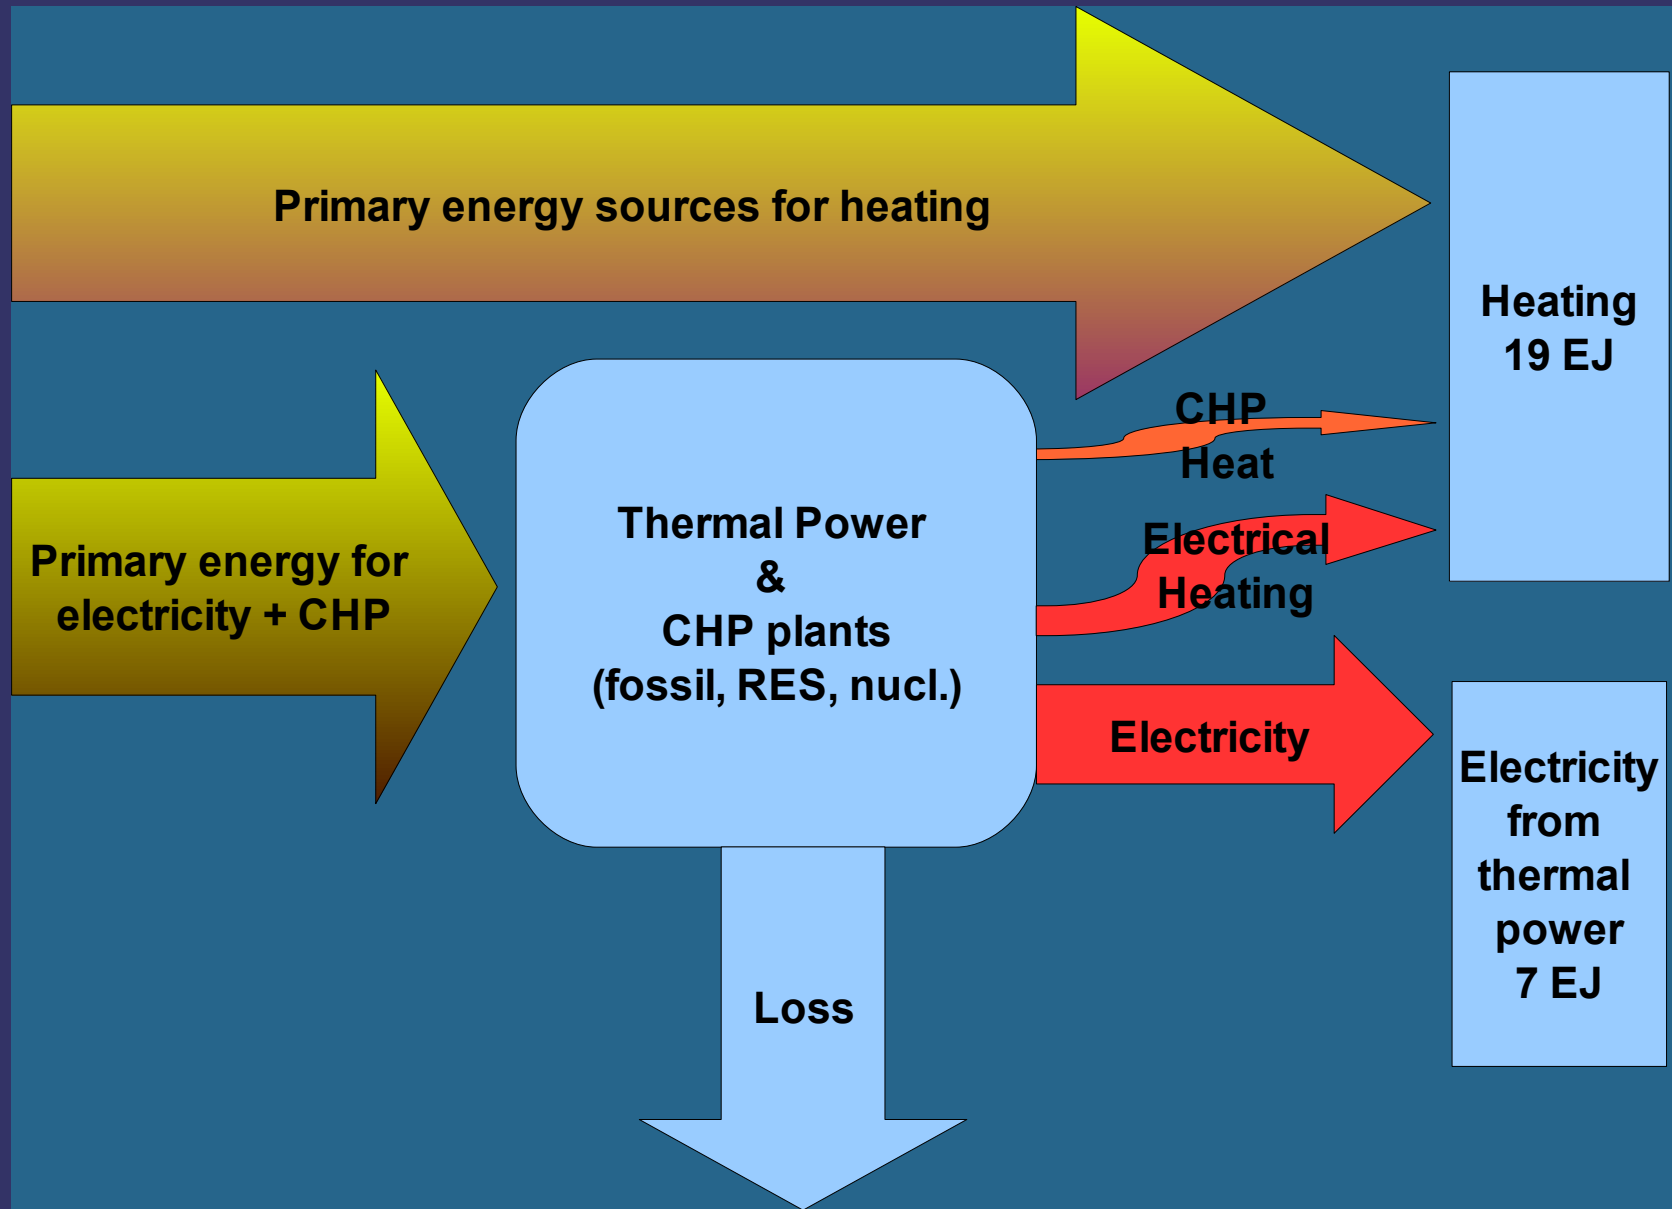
Primary energy sources for heating

Heating
19 EJ

Primary energy for electricity + CHP

Thermal Power
&
CHP plants
(fossil, RES, nucl.)

CHP
Heat

Electrical
Heating

Electricity

Electricity
from
thermal
power
7 EJ

Loss